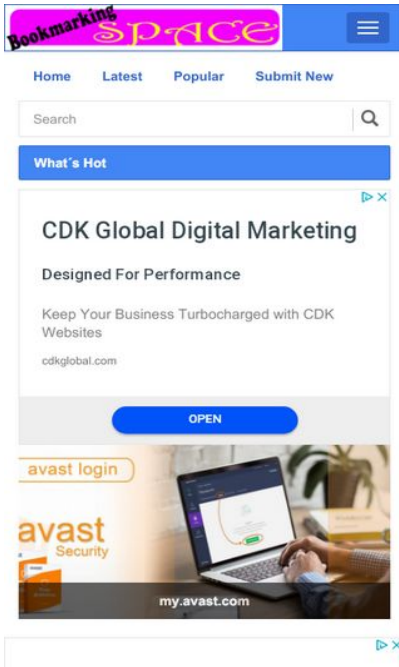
Bookmarking SPACE

Home Latest Popular Submit New

Search

What´s Hot

CDK Global Digital Marketing

Designed For Performance

Keep Your Business Turbocharged with CDK Websites

cdkglobal.com

OPEN

avast login

avast Security

my.avast.com